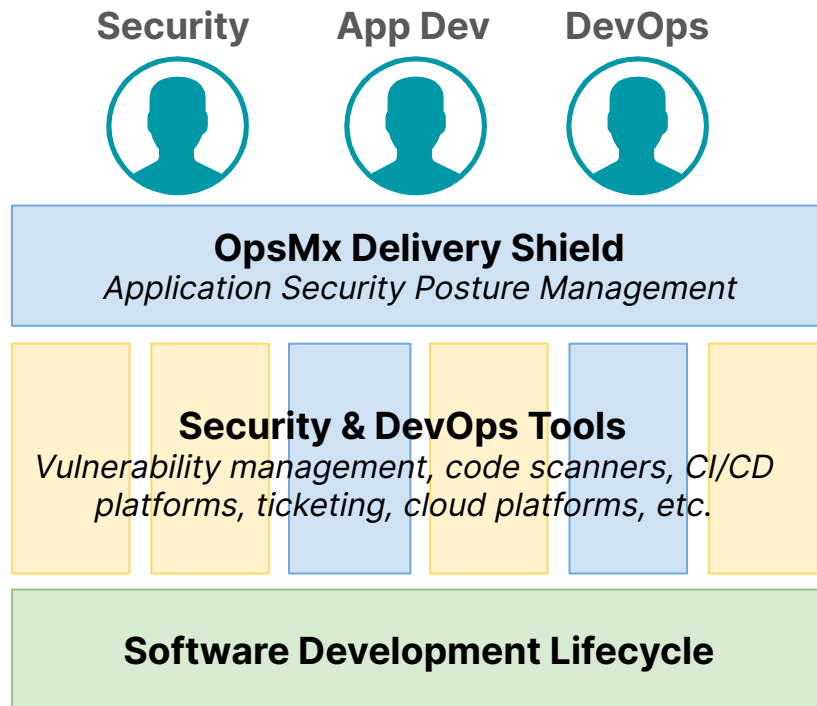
Security App Dev DevOps

OpsMx Delivery Shield
Application Security Posture Management

Security & DevOps Tools
Vulnerability management, code scanners, CI/CD platforms, ticketing, cloud platforms, etc.

Software Development Lifecycle